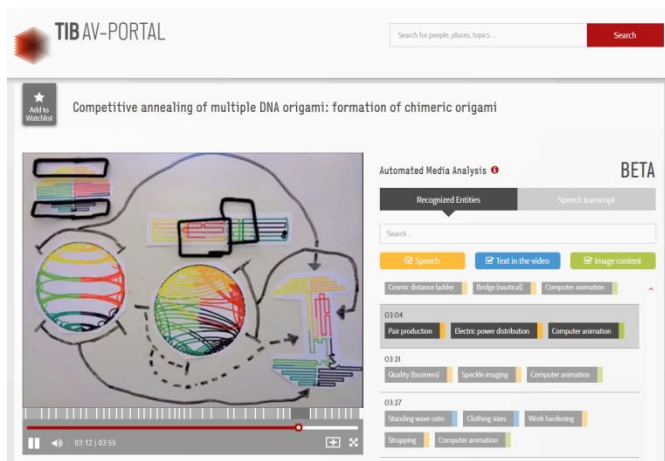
TIB AV-PORTAL

Search for people, places, topics...

Search

Add to Watchlist

Competitive annealing of multiple DNA origami: formation of chimeric origami

03:12 | 03:55

Automated Media Analysis

BETA

Recognized Entities

Speech transcript

Search...

Speech

Text in the video

Image content

Cosmic distance ladder

Bridge (nautical)

Computer animation

03:04

Pair production

Electric power distribution

Computer animation

03:21

Quality (business)

Speckle imaging

Computer animation

03:27

Standing wave ratio

Clothing sizes

Work hardening

Strapping

Computer animation